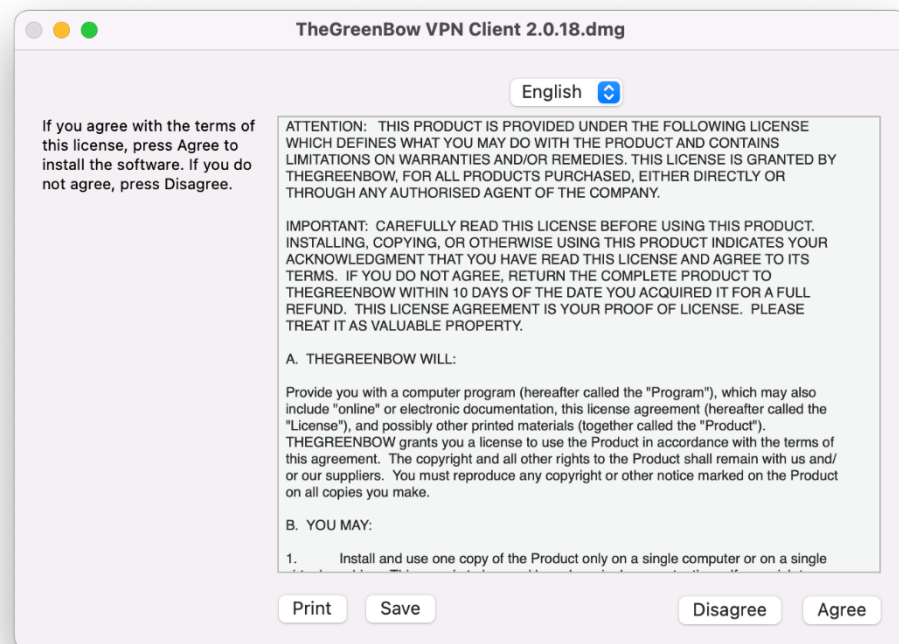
TheGreenBow VPN Client 2.0.18.dmg

English

If you agree with the terms of this license, press Agree to install the software. If you do not agree, press Disagree.

ATTENTION: THIS PRODUCT IS PROVIDED UNDER THE FOLLOWING LICENSE WHICH DEFINES WHAT YOU MAY DO WITH THE PRODUCT AND CONTAINS LIMITATIONS ON WARRANTIES AND/OR REMEDIES. THIS LICENSE IS GRANTED BY THEGREENBOW, FOR ALL PRODUCTS PURCHASED, EITHER DIRECTLY OR THROUGH ANY AUTHORISED AGENT OF THE COMPANY.

IMPORTANT: CAREFULLY READ THIS LICENSE BEFORE USING THIS PRODUCT. INSTALLING, COPYING, OR OTHERWISE USING THIS PRODUCT INDICATES YOUR ACKNOWLEDGMENT THAT YOU HAVE READ THIS LICENSE AND AGREE TO ITS TERMS. IF YOU DO NOT AGREE, RETURN THE COMPLETE PRODUCT TO THEGREENBOW WITHIN 10 DAYS OF THE DATE YOU ACQUIRED IT FOR A FULL REFUND. THIS LICENSE AGREEMENT IS YOUR PROOF OF LICENSE. PLEASE TREAT IT AS VALUABLE PROPERTY.

A. THEGREENBOW WILL:

Provide you with a computer program (hereafter called the "Program"), which may also include "online" or electronic documentation, this license agreement (hereafter called the "License"), and possibly other printed materials (together called the "Product"). THEGREENBOW grants you a license to use the Product in accordance with the terms of this agreement. The copyright and all other rights to the Product shall remain with us and/or our suppliers. You must reproduce any copyright or other notice marked on the Product on all copies you make.

B. YOU MAY:

1. Install and use one copy of the Product only on a single computer or on a single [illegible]

Print Save Disagree Agree